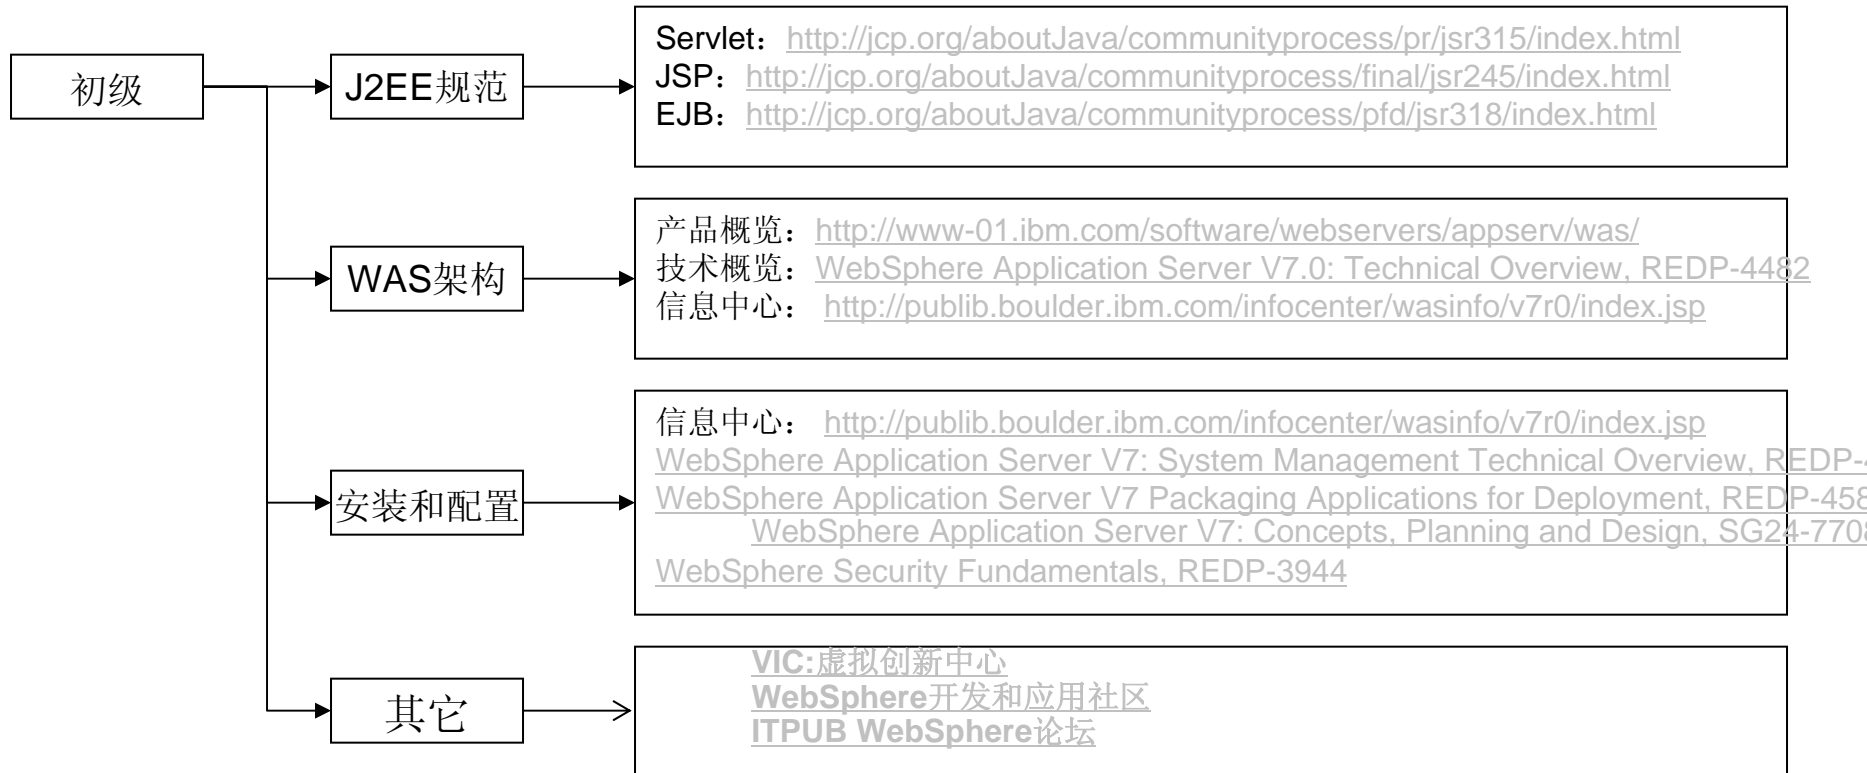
初级

J2EE规范

Servlet：http://jcp.org/aboutJava/communityprocess/pr/jsr315/index.html
JSP：http://jcp.org/aboutJava/communityprocess/final/jsr245/index.html
EJB：http://jcp.org/aboutJava/communityprocess/pfd/jsr318/index.html

WAS架构

产品概览：http://www-01.ibm.com/software/webservers/appserv/was/
技术概览：WebSphere Application Server V7.0: Technical Overview, REDP-4482
信息中心： http://publib.boulder.ibm.com/infocenter/wasinfo/v7r0/index.jsp

安装和配置

信息中心： http://publib.boulder.ibm.com/infocenter/wasinfo/v7r0/index.jsp
WebSphere Application Server V7: System Management Technical Overview, REDP-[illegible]
WebSphere Application Server V7 Packaging Applications for Deployment, REDP-458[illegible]
WebSphere Application Server V7: Concepts, Planning and Design, SG24-770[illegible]
WebSphere Security Fundamentals, REDP-3944

其它

VIC:虚拟创新中心
WebSphere开发和应用社区
ITPUB WebSphere论坛